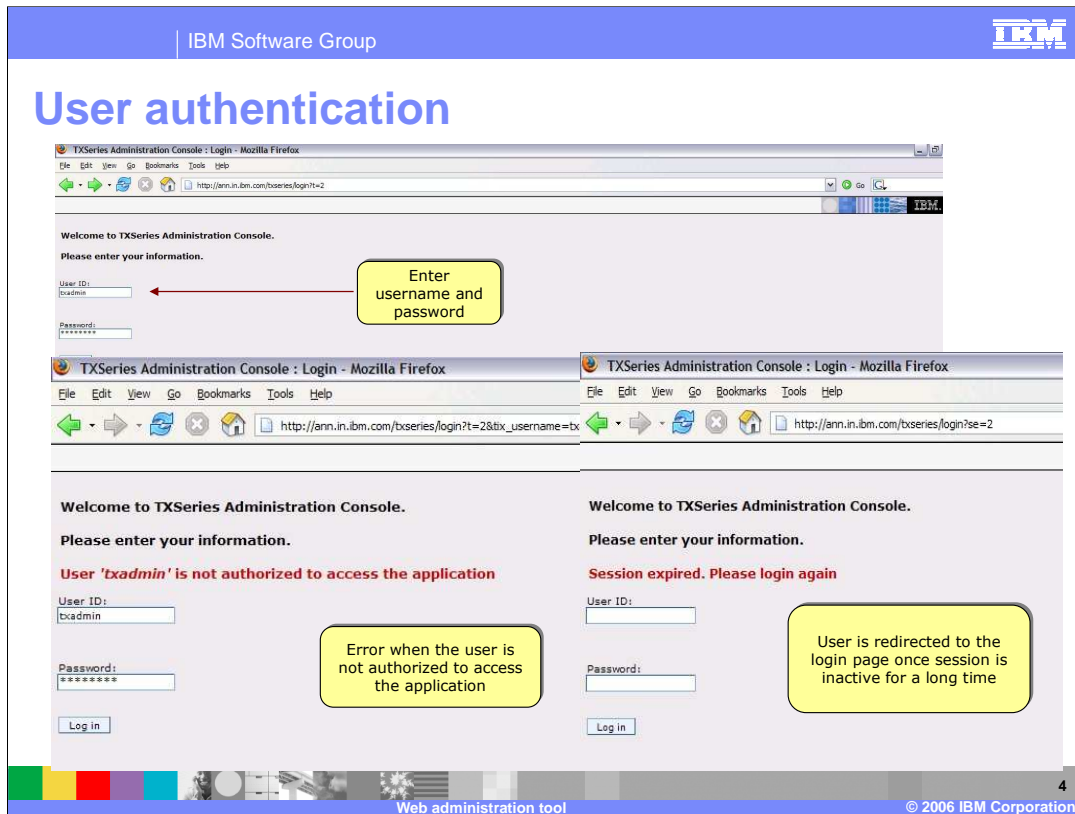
IBM Software Group

IBM

User authentication

TXSeries Administration Console : Login - Mozilla Firefox

File Edit View Go Bookmarks Tools Help

http://ann.in.ibm.com/txseries/login?t=2

Go

IBM.

Welcome to TXSeries Administration Console.

Please enter your information.

User ID:
txadmin

Password:
********

Enter username and password

TXSeries Administration Console : Login - Mozilla Firefox

File Edit View Go Bookmarks Tools Help

http://ann.in.ibm.com/txseries/login?t=2&tix_username=tx

Welcome to TXSeries Administration Console.

Please enter your information.

User *'txadmin'* is not authorized to access the application

User ID:
txadmin

Password:
********

Log in

Error when the user is not authorized to access the application

TXSeries Administration Console : Login - Mozilla Firefox

File Edit View Go Bookmarks Tools Help

http://ann.in.ibm.com/txseries/login?se=2

Welcome to TXSeries Administration Console.

Please enter your information.

Session expired. Please login again

User ID:

Password:

Log in

User is redirected to the login page once session is inactive for a long time

4

Web administration tool

© 2006 IBM Corporation